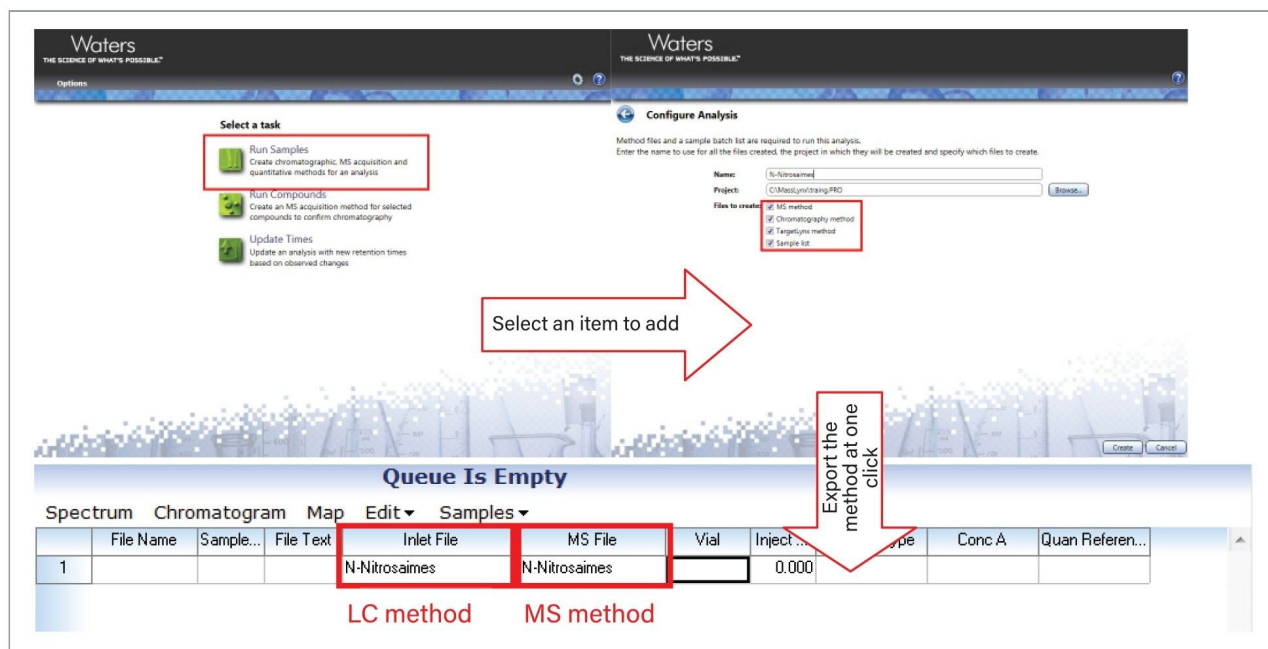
Waters
THE SCIENCE OF WHAT'S POSSIBLE.
Options

Select a task

Run Samples
Create chromatographic, MS acquisition and quantitative methods for an analysis

Run Compounds
Create an MS acquisition method for selected compounds to confirm chromatography

Update Times
Update an analysis with new retention times based on observed changes

Waters
THE SCIENCE OF WHAT'S POSSIBLE.

Configure Analysis

Method files and a sample batch list are required to run this analysis.
Enter the name to use for all the files created, the project in which they will be created and specify which files to create.

Name: N-Nitrosaimes
Project: C:\MassLynx\traing.PRO Browse...
Files to create: MS method
Chromatography method
TargetLynx method
Sample list

Create Cancel

Select an item to add

Export the method at one click

Queue Is Empty

Spectrum Chromatogram Map Edit ▾ Samples ▾

| | File Name | Sample... | File Text | Inlet File | MS File | Vial | Inject ... | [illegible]ype | Conc A | Quan Referen... |
|---|---|---|---|---|---|---|---|---|---|---|
| 1 | | | | N-Nitrosaimes | N-Nitrosaimes | | 0.000 | | | |

LC method MS method